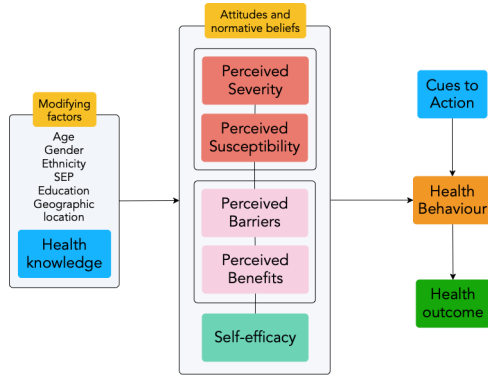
Modifying factors

Age
Gender
Ethnicity
SEP
Education
Geographic location

Health knowledge

Attitudes and normative beliefs

Perceived Severity

Perceived Susceptibility

Perceived Barriers

Perceived Benefits

Self-efficacy

Cues to Action

Health Behaviour

Health outcome